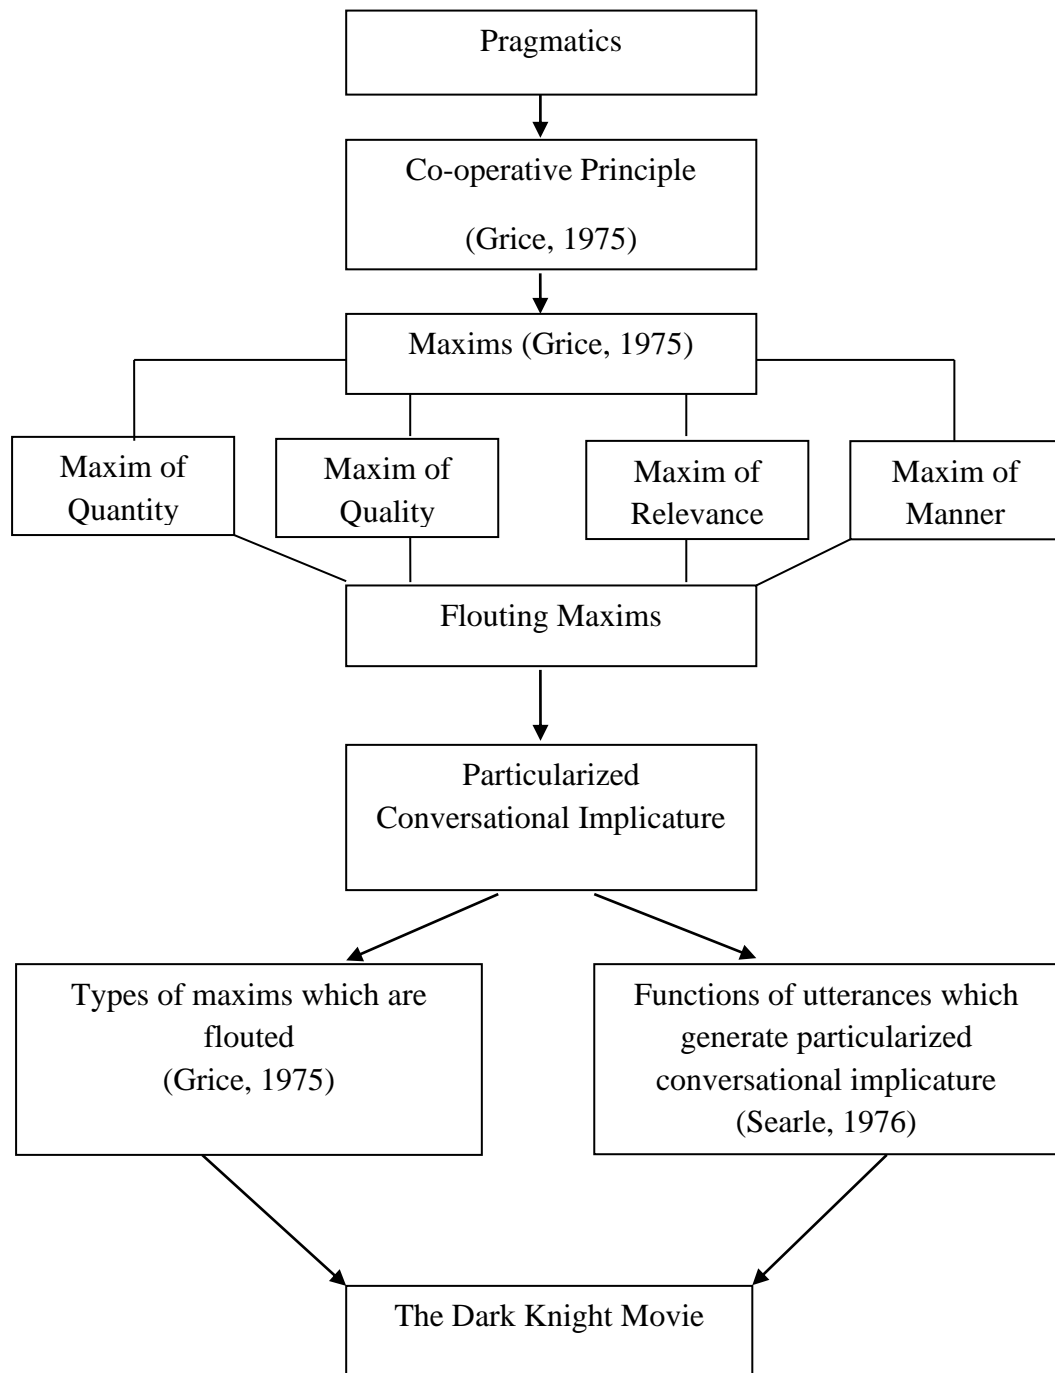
Pragmatics

Co-operative Principle

(Grice, 1975)

Maxims (Grice, 1975)

Maxim of Quantity

Maxim of Quality

Maxim of Relevance

Maxim of Manner

Flouting Maxims

Particularized Conversational Implicature

Types of maxims which are flouted
(Grice, 1975)

Functions of utterances which generate particularized conversational implicature
(Searle, 1976)

The Dark Knight Movie